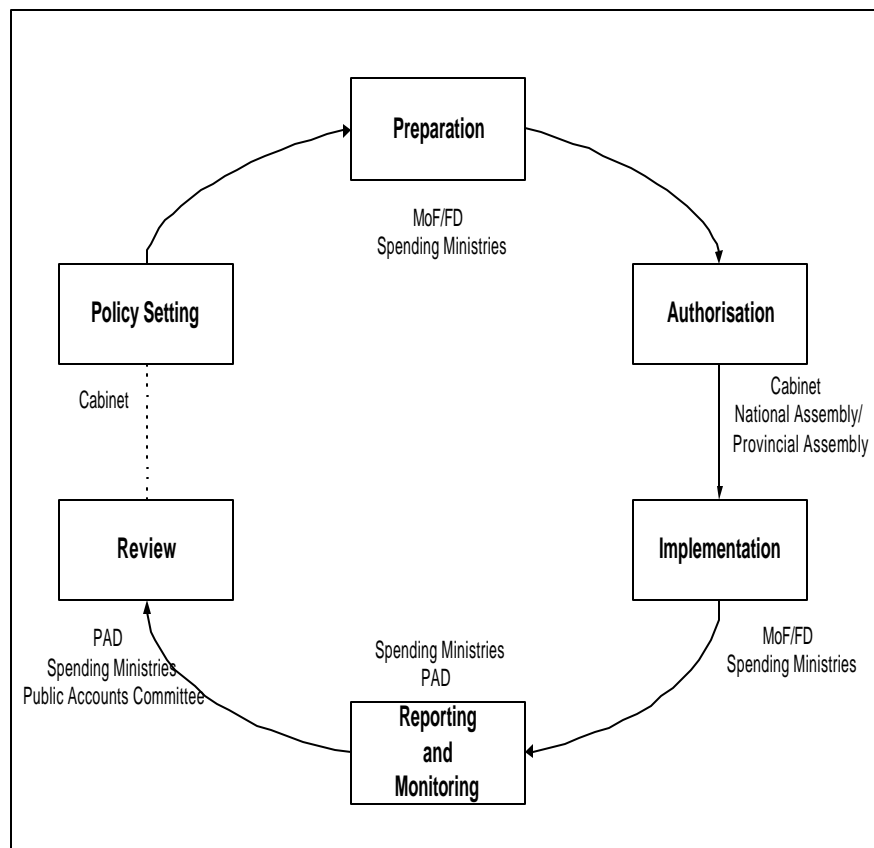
Preparation

MoF/FD
Spending Ministries

Policy Setting

Authorisation

Cabinet

Cabinet
National Assembly/
Provincial Assembly

Review

Implementation

PAD
Spending Ministries
Public Accounts Committee

Spending Ministries
PAD

MoF/FD
Spending Ministries

Reporting and Monitoring